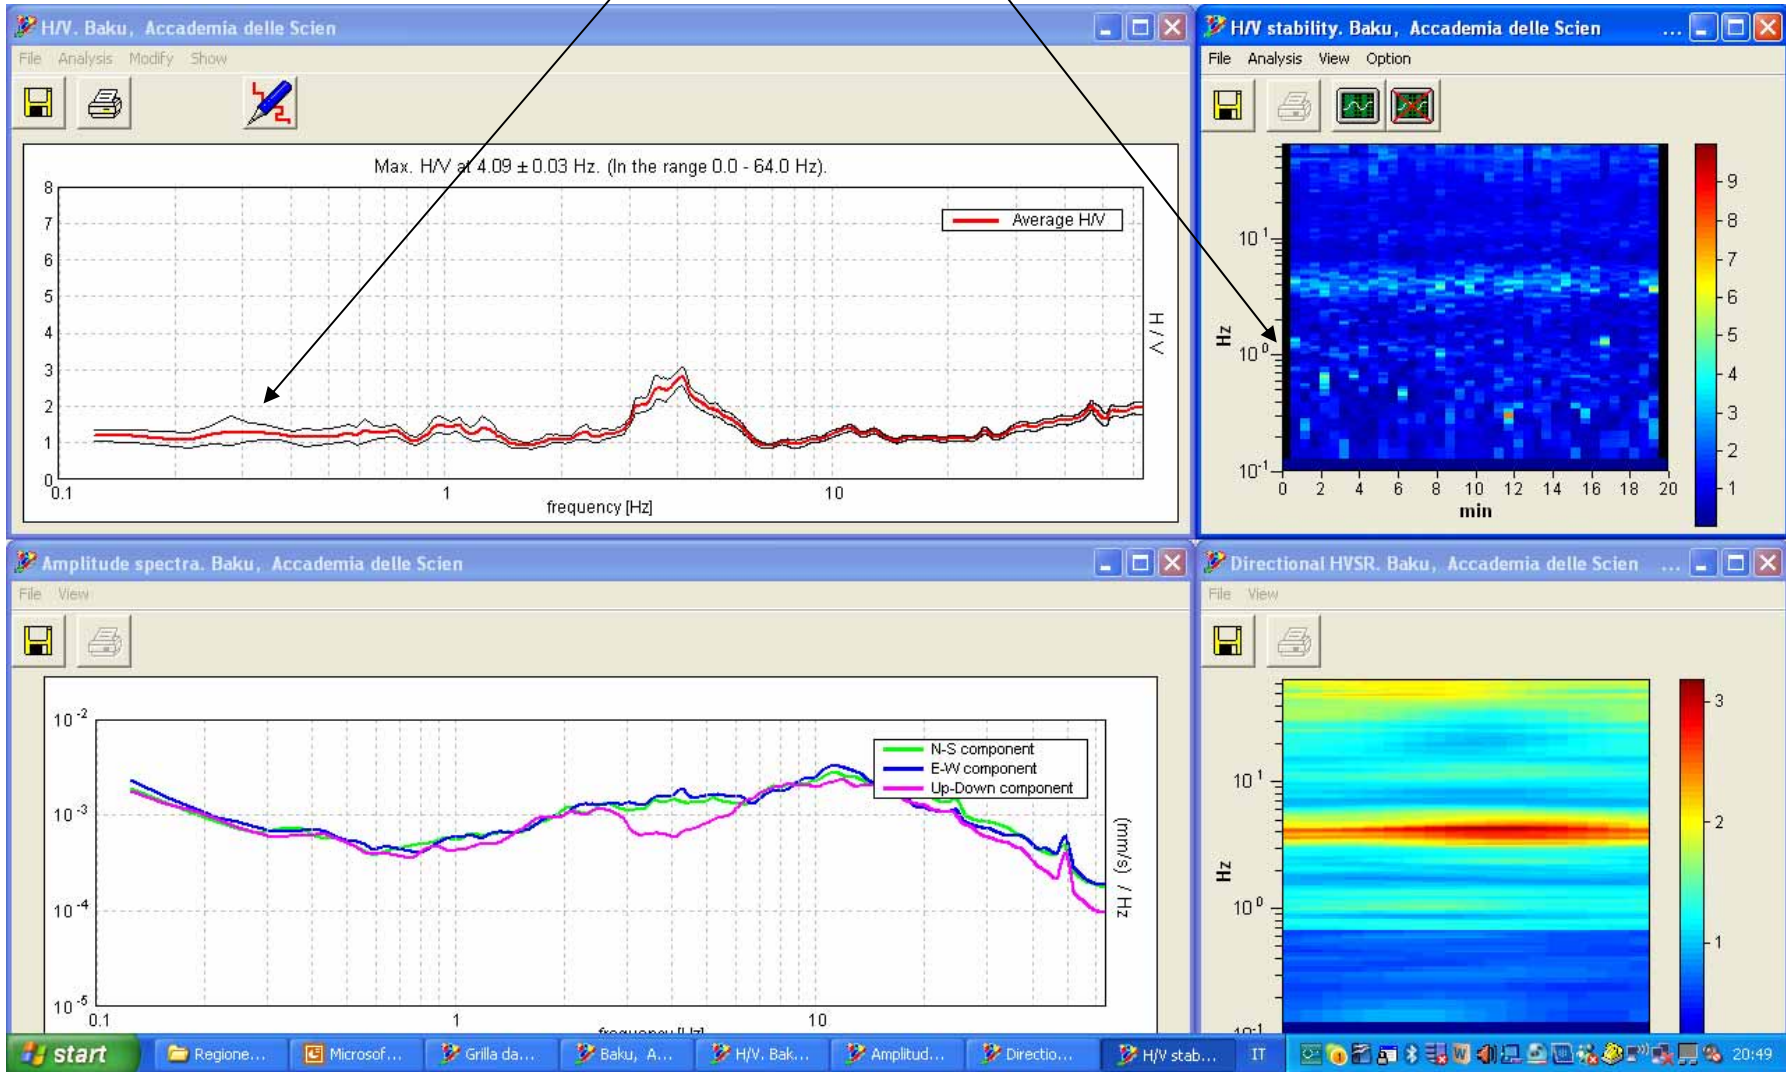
H/V. Baku, Accademia delle Scien

File Analysis Modify Show

Max. H/V at 4.09 ± 0.03 Hz. (In the range 0.0 - 64.0 Hz).

Average H/V

8
7
6
5
4
3
2
1
0

H / V

0.1
1
10
frequency [Hz]

H/V stability. Baku, Accademia delle Scien ...

File Analysis View Option

$10^1$
$10^0$
$10^{-1}$
Hz

0 2 4 6 8 10 12 14 16 18 20
min

9
8
7
6
5
4
3
2
1

Amplitude spectra. Baku, Accademia delle Scien

File View

$10^{-2}$
$10^{-3}$
$10^{-4}$
$10^{-5}$

N-S component
E-W component
Up-Down component

(mm/s) / Hz

0.1
1
10
frequency [Hz]

Directional HVSR. Baku, Accademia delle Scien ...

File View

$10^1$
$10^0$
$10^{-1}$
Hz

3
2
1

start
Regione...
Microsof...
Grilla da...
Baku, A...
H/V. Bak...
Amplitud...
Directio...
H/V stab...
IT
20:49